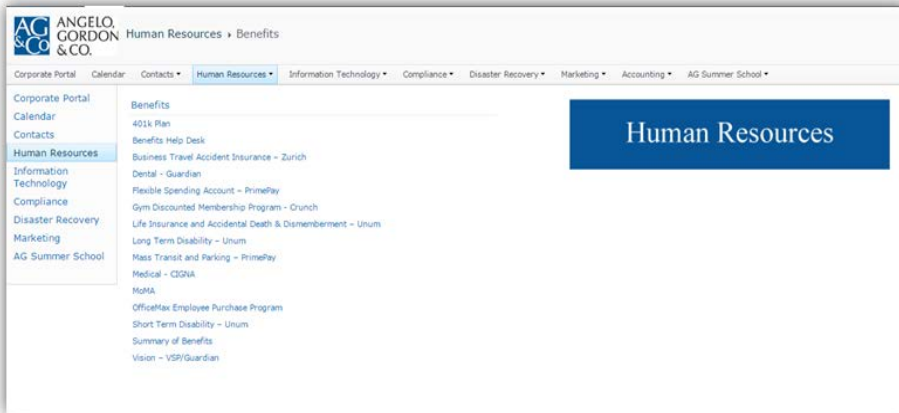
AG &Co ANGELO, GORDON & CO.

Human Resources › Benefits

Corporate Portal | Calendar | Contacts ▾ | Human Resources ▾ | Information Technology ▾ | Compliance ▾ | Disaster Recovery ▾ | Marketing ▾ | Accounting ▾ | AG Summer School ▾

Corporate Portal
Calendar
Contacts
Human Resources
Information Technology
Compliance
Disaster Recovery
Marketing
AG Summer School

Benefits

401k Plan
Benefits Help Desk
Business Travel Accident Insurance – Zurich
Dental - Guardian
Flexible Spending Account – PrimePay
Gym Discounted Membership Program - Crunch
Life Insurance and Accidental Death & Dismemberment – Unum
Long Term Disability – Unum
Mass Transit and Parking – PrimePay
Medical – CIGNA
MoMA
OfficeMax Employee Purchase Program
Short Term Disability – Unum
Summary of Benefits
Vision – VSP/Guardian

Human Resources